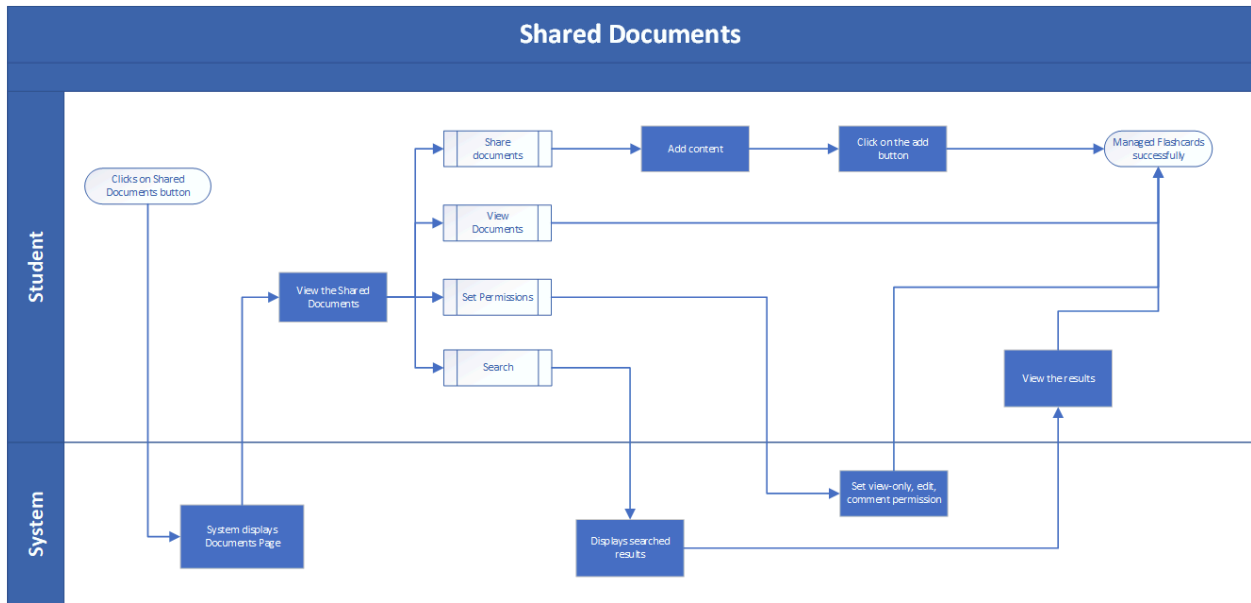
Shared Documents

Student

System

Clicks on Shared Documents button

System displays Documents Page

View the Shared Documents

Share documents

View Documents

Set Permissions

Search

Add content

Click on the add button

Managed Flashcards successfully

Displays searched results

Set view-only, edit, comment permission

View the results